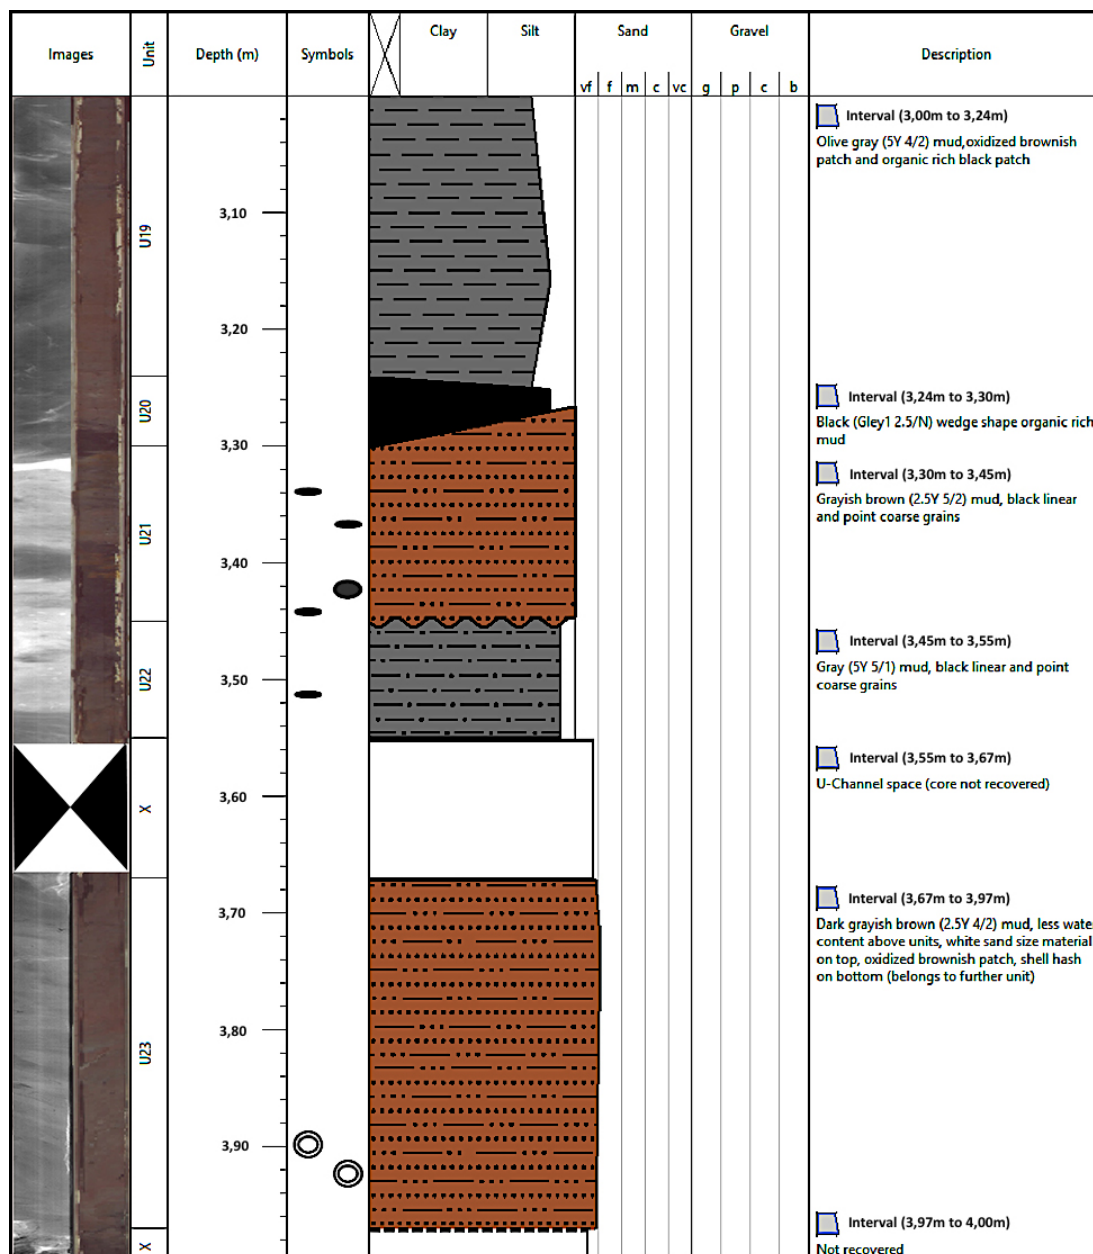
| Images | Unit | Depth (m) | Symbols | Clay | Silt | Sand vf f m c vc | Gravel g p c b | Description |
|---|---|---|---|---|---|---|---|---|
| | U19 | 3,10 | | | | | | Interval (3,00m to 3,24m) Olive gray (5Y 4/2) mud,oxidized brownish patch and organic rich black patch |
| | | 3,20 | | | | | | |
| | U20 | 3,30 | | | | | | Interval (3,24m to 3,30m) Black (Gley1 2.5/N) wedge shape organic rich mud |
| | U21 | 3,40 | | | | | | Interval (3,30m to 3,45m) Grayish brown (2.5Y 5/2) mud, black linear and point coarse grains |
| | U22 | 3,50 | | | | | | Interval (3,45m to 3,55m) Gray (5Y 5/1) mud, black linear and point coarse grains |
| | X | 3,60 | | | | | | Interval (3,55m to 3,67m) U-Channel space (core not recovered) |
| | U23 | 3,70 | | | | | | Interval (3,67m to 3,97m) Dark grayish brown (2.5Y 4/2) mud, less wate content above units, white sand size material on top, oxidized brownish patch, shell hash on bottom (belongs to further unit) |
| | | 3,80 | | | | | | |
| | | 3,90 | | | | | | |
| | X | | | | | | | Interval (3,97m to 4,00m) Not recovered |